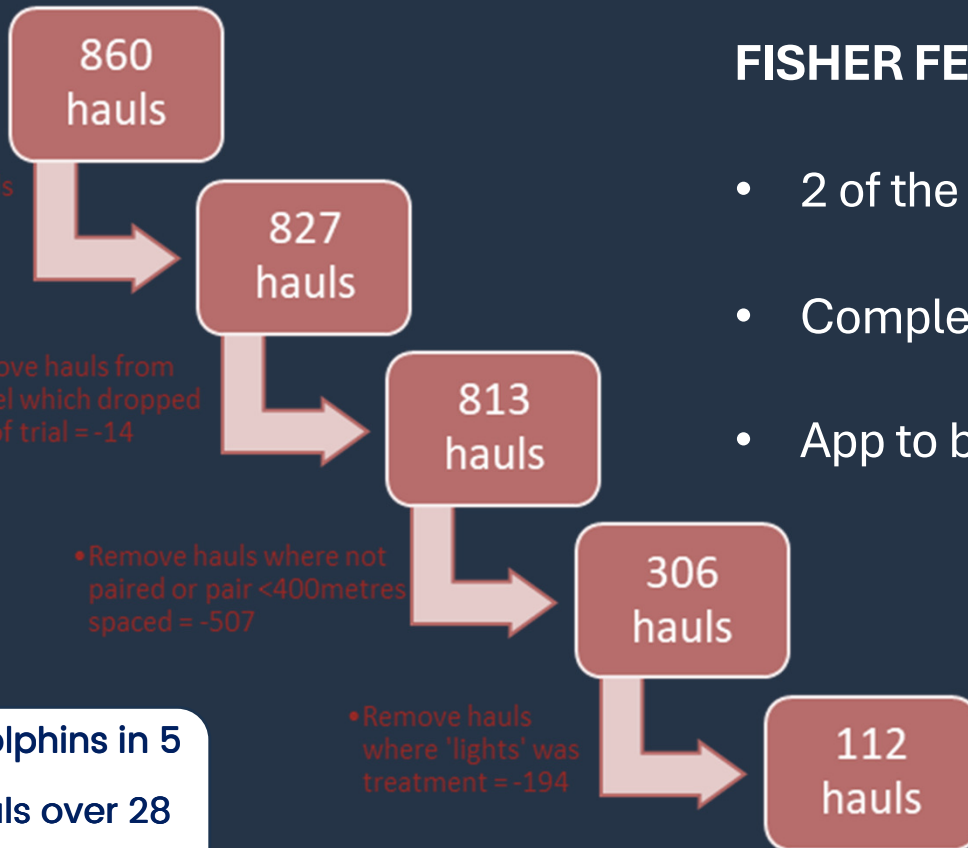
860 hauls

s

827 hauls

ove hauls from el which dropped of trial = -14

813 hauls

•Remove hauls where not paired or pair <400metres spaced = -507

306 hauls

•Remove hauls where 'lights' was treatment = -194

112 hauls

FISHER FE

• 2 of the

• Comple

• App to b

olphins in 5

uls over 28